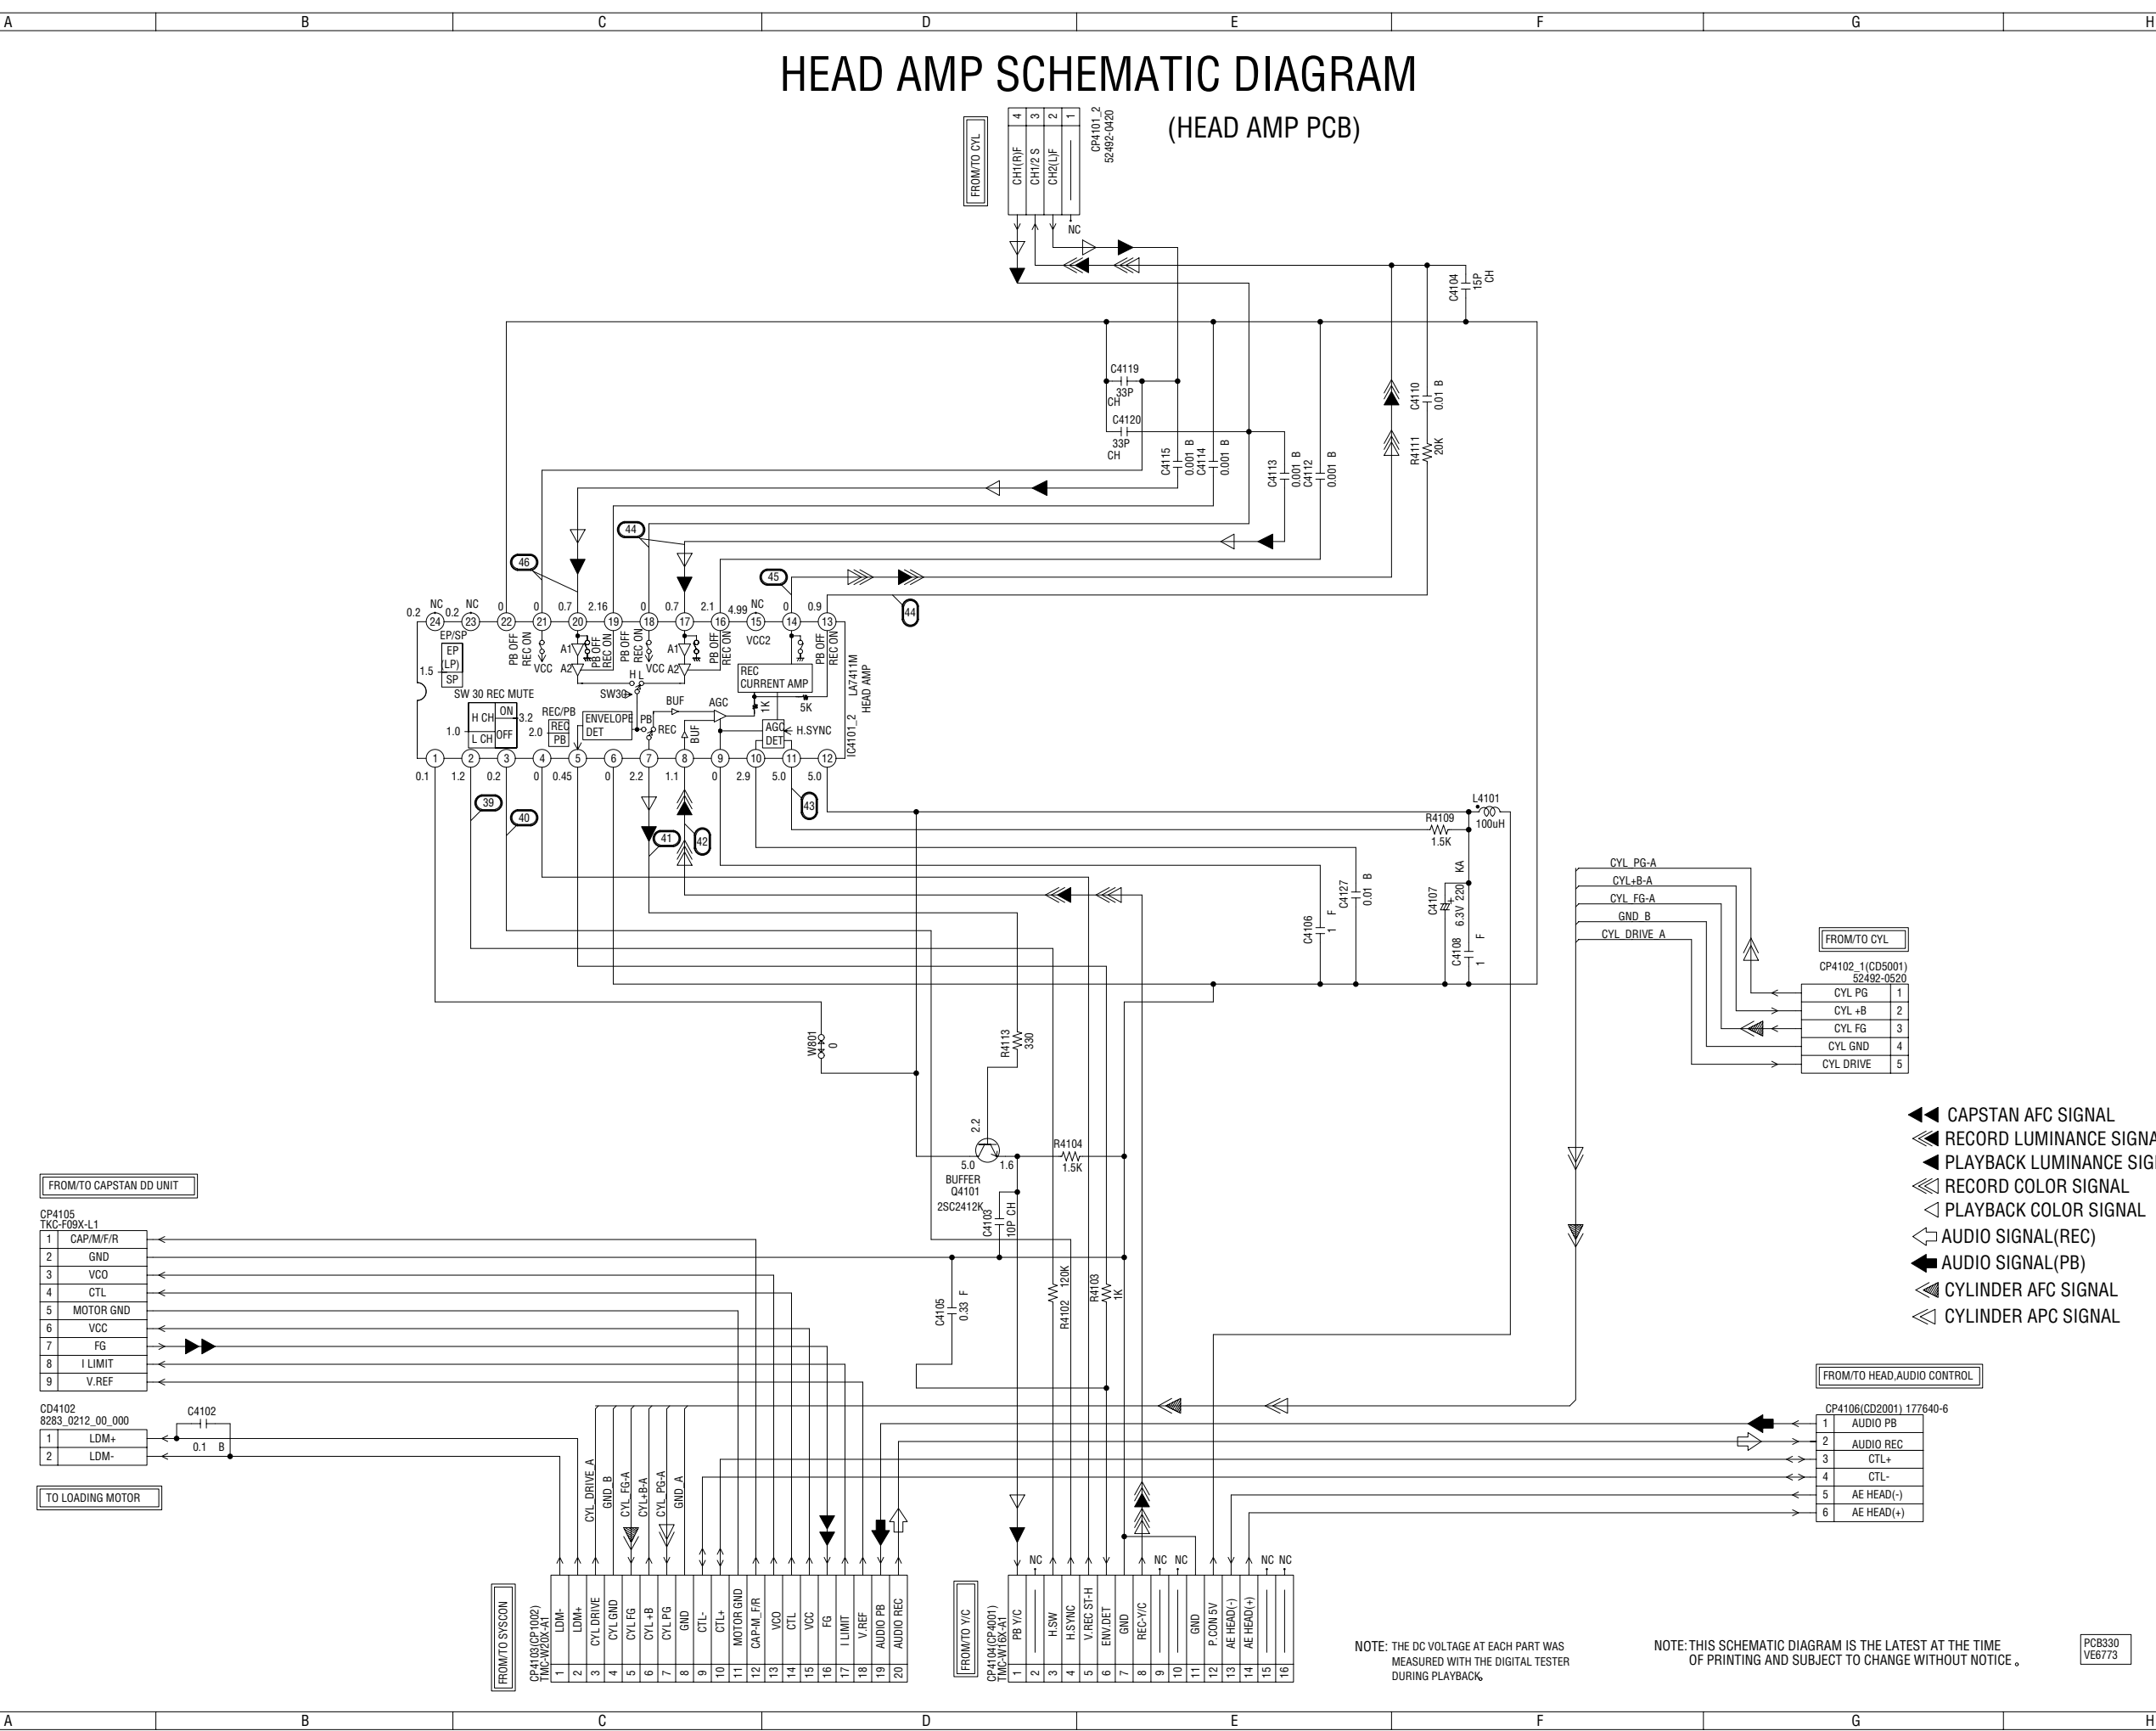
A B C D E F G H

HEAD AMP SCHEMATIC DIAGRAM

(HEAD AMP PCB)

FROM/TO CYL

CH1(R)F
CH1/2 S
CH2(L)F

4 3 2 1

CP4101_2
52492-0420

NC

C4104
15P
CH

C4119
33P
CH

C4120
33P
CH

C4115
0.001 B
C4114
0.001 B

C4113
0.001 B
C4112
0.001 B

C4110
0.01 B

R4111
20K

46 44 45 44

0.2 NC 0.2 NC 0 0 0.7 2.16 0 0.7 2.1 4.99 NC 0 0.9

24 23 22 21 20 19 18 17 16 15 14 13

EP/SP
EP
(LP)
SP
1.5

PB OFF REC ON
VCC
A1 A2
PB OFF REC ON
PB OFF REC ON
VCC A1 A2
PB OFF REC ON
VCC2
PB OFF REC ON

SW 30 REC MUTE
H CH ON
L CH OFF
1.0 3.2
REC/PB
REC
PB
2.0
ENVELOPE DET
SW30
H L
PB REC
BUF
AGC
BUF
REC CURRENT AMP
1K
5K
AGC DET
H.SYNC

LA7411M
HEAD AMP
IC4101_2

1 2 3 4 5 6 7 8 9 10 11 12

0.1 1.2 0.2 0 0.45 0 2.2 1.1 0 2.9 5.0 5.0

39 40 41 42 43

L4101
100uH

R4109
1.5K

KA

C4107
6.3V 220

C4106
1 F

C4127
0.01 B

C4108
1 F

CYL_PG-A
CYL+B-A
CYL_FG-A
GND_B
CYL_DRIVE_A

FROM/TO CYL

CP4102_1(CD5001)
52492-0520

| CYL PG | 1 |
|---|---|
| CYL +B | 2 |
| CYL FG | 3 |
| CYL GND | 4 |
| CYL DRIVE | 5 |

W801
0

R4113
330

2.2
5.0 1.6
BUFFER
Q4101
2SC2412K

R4104
1.5K

C4103
10P CH

C4105
0.33 F

R4102
120K

R4103
1K

CAPSTAN AFC SIGNAL
RECORD LUMINANCE SIGNA
PLAYBACK LUMINANCE SIG
RECORD COLOR SIGNAL
PLAYBACK COLOR SIGNAL
AUDIO SIGNAL(REC)
AUDIO SIGNAL(PB)
CYLINDER AFC SIGNAL
CYLINDER APC SIGNAL

FROM/TO CAPSTAN DD UNIT

CP4105
TKC-F09X-L1

| 1 | CAP/M/F/R |
|---|---|
| 2 | GND |
| 3 | VCO |
| 4 | CTL |
| 5 | MOTOR GND |
| 6 | VCC |
| 7 | FG |
| 8 | I LIMIT |
| 9 | V.REF |

CD4102
8283_0212_00_000

C4102
0.1 B

| 1 | LDM+ |
|---|---|
| 2 | LDM- |

TO LOADING MOTOR

FROM/TO HEAD,AUDIO CONTROL

CP4106(CD2001) 177640-6

| 1 | AUDIO PB |
|---|---|
| 2 | AUDIO REC |
| 3 | CTL+ |
| 4 | CTL- |
| 5 | AE HEAD(-) |
| 6 | AE HEAD(+) |

CYL_DRIVE_A
GND_B
CYL_FG-A
CYL+B-A
CYL_PG-A
GND_A

FROM/TO SYSCON

CP4103(CP1002)
TMC-W20X-A1

| 1 | LDM- |
|---|---|
| 2 | LDM+ |
| 3 | CYL DRIVE |
| 4 | CYL GND |
| 5 | CYL FG |
| 6 | CYL +B |
| 7 | CYL PG |
| 8 | GND |
| 9 | CTL- |
| 10 | CTL+ |
| 11 | MOTOR GND |
| 12 | CAP-M_F/R |
| 13 | VCO |
| 14 | CTL |
| 15 | VCC |
| 16 | FG |
| 17 | I LIMIT |
| 18 | V.REF |
| 19 | AUDIO PB |
| 20 | AUDIO REC |

FROM/TO Y/C

CP4104(CP4001)
TMC-W16X-A1

NC NC NC NC NC

| 1 | PB Y/C |
|---|---|
| 2 | |
| 3 | H.SW |
| 4 | H.SYNC |
| 5 | V.REC ST-H |
| 6 | ENV.DET |
| 7 | GND |
| 8 | REC-Y/C |
| 9 | |
| 10 | |
| 11 | GND |
| 12 | P.CON 5V |
| 13 | AE HEAD(-) |
| 14 | AE HEAD(+) |
| 15 | |
| 16 | |

NOTE: THE DC VOLTAGE AT EACH PART WAS MEASURED WITH THE DIGITAL TESTER DURING PLAYBACK。

NOTE: THIS SCHEMATIC DIAGRAM IS THE LATEST AT THE TIME OF PRINTING AND SUBJECT TO CHANGE WITHOUT NOTICE。

PCB330
VE6773

A B C D E F G H